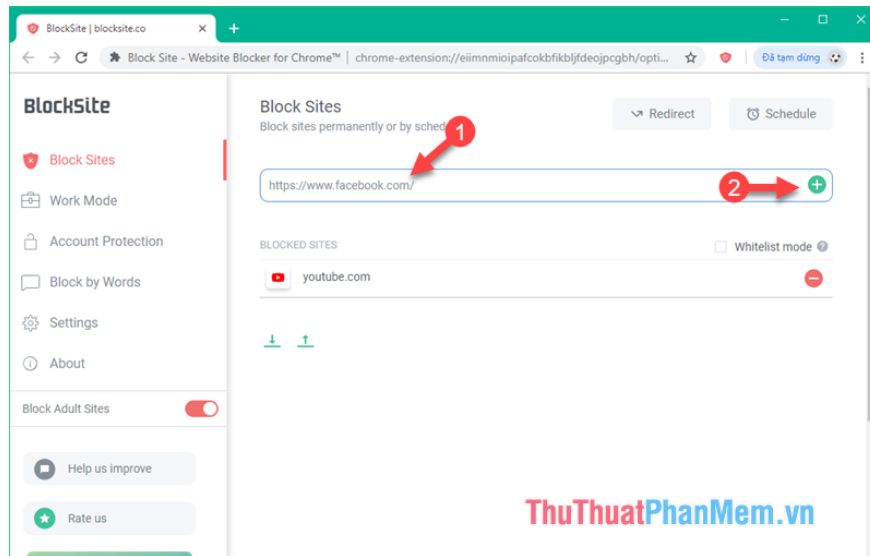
BlockSite | blocksite.co

Block Site - Website Blocker for Chrome™ | chrome-extension://eiimnmioipafcokbfikbljfdeojpcgbh/opti...

Đã tạm dừng

BlockSite

Block Sites

Work Mode

Account Protection

Block by Words

Settings

About

Block Adult Sites

Help us improve

Rate us

Block Sites

Block sites permanently or by sched

1

Redirect

Schedule

https://www.facebook.com/

2

BLOCKED SITES

Whitelist mode

youtube.com

ThuThuatPhanMem.vn